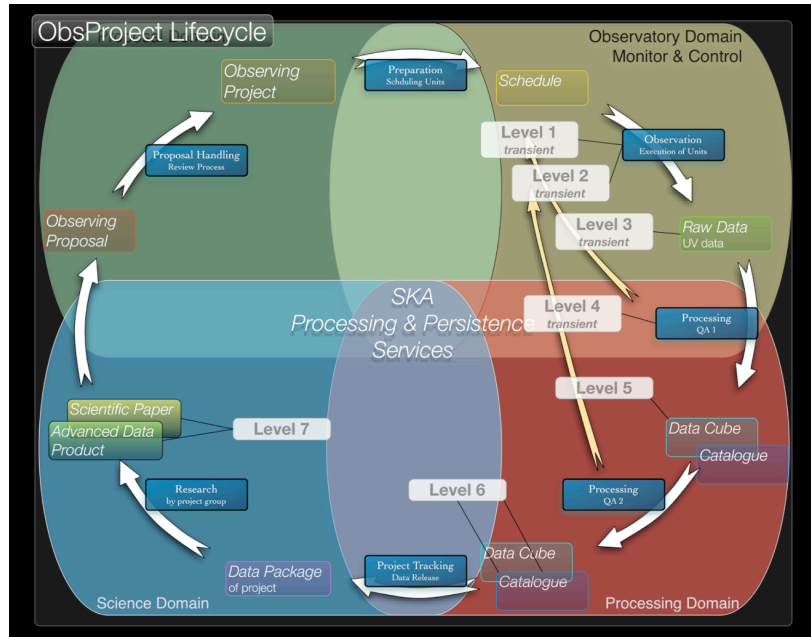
ObsProject Lifecycle

Observatory Domain
Monitor & Control

Observing Project

Preparation
Scheduling Units

Schedule

Level 1
transient

Observation
Execution of Units

Proposal Handling
Review Process

Level 2
transient

Observing Proposal

Level 3
transient

Raw Data
UV data

SKA
Processing & Persistence
Services

Level 4
transient

Processing
QA 1

Level 5

Scientific Paper

Advanced Data Product

Level 7

Data Cube

Catalogue

Research
by project group

Level 6

Processing
QA 2

Data Cube

Data Package
of project

Project Tracking
Data Release

Catalogue

Science Domain

Processing Domain